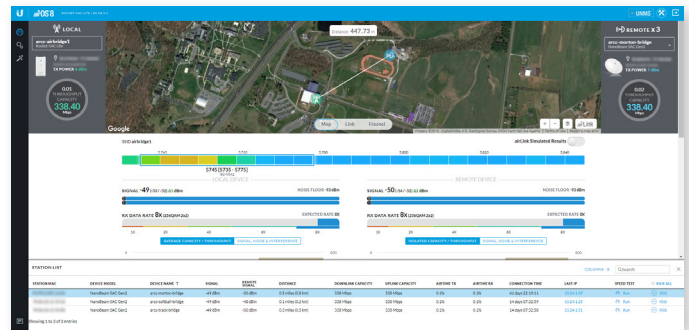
airOS 8

UNMS

LOCAL

arcc-airbridge1
NanoBeam 5AC Gen2

TX POWER

0.01
THROUGHPUT CAPACITY
338.40
Mbps

Distance 447.73 m

REMOTE X3

arcc-morton-bridge
NanoBeam 5AC Gen2

TX POWER

0.02
THROUGHPUT CAPACITY
338.40
Mbps

Map Link Fresnel

Link

Google

SSID airbridge1

airLink Simulated Results

5745 [5735 - 5775]

LOCAL DEVICE

REMOTE DEVICE

SIGNAL -49 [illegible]

NOISE FLOOR -93 dBm

SIGNAL -50 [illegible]

NOISE FLOOR -93 dBm

RX DATA RATE 8X (256QAM 3/4)

EXPECTED RATE 8X

RX DATA RATE 8X (256QAM 3/4)

EXPECTED RATE 8X

AVERAGE CAPACITY / THROUGHPUT

SIGNAL, NOISE & INTERFERENCE

ISOLATED CAPACITY / THROUGHPUT

SIGNAL, NOISE & INTERFERENCE

STATION LIST

COLUMNS

Search

| STATION MAC | DEVICE MODEL | DEVICE NAME | SIGNAL | REMOTE SIGNAL | DISTANCE | DOWNLINK CAPACITY | UPLINK CAPACITY | AIRTIME TX | AIRTIME RX | CONNECTION TIME | LAST IP | SPEED TEST | ACTION |
|---|---|---|---|---|---|---|---|---|---|---|---|---|---|
| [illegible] | NanoBeam 5AC Gen2 | arcc-morton-bridge | -49 dBm | -50 dBm | 0.3 miles (0.5 km) | 338 Mbps | 338 Mbps | 0.1% | 0.1% | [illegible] | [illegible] | Run | Kick |
| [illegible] | NanoBeam 5AC Gen2 | arcc-softball-bridge | -49 dBm | -50 dBm | 0.3 miles (0.4 km) | 338 Mbps | 338 Mbps | 0.1% | 0.1% | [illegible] | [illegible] | Run | Kick |
| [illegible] | NanoBeam 5AC Gen2 | arcc-track-bridge | -49 dBm | -50 dBm | 0.3 miles (0.4 km) | 338 Mbps | 338 Mbps | 0.1% | 0.1% | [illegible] | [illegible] | Run | Kick |

Showing 1 to 3 of 3 entries